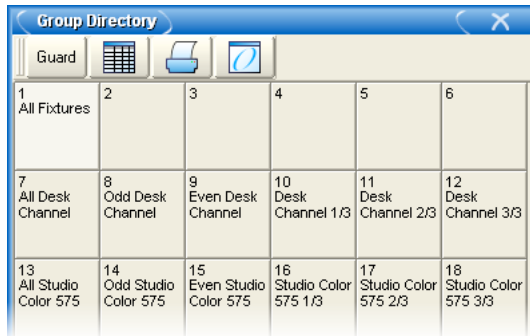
Group Directory

Guard

| 1 All Fixtures | 2 | 3 | 4 | 5 | 6 |
|---|---|---|---|---|---|
| 7 All Desk Channel | 8 Odd Desk Channel | 9 Even Desk Channel | 10 Desk Channel 1/3 | 11 Desk Channel 2/3 | 12 Desk Channel 3/3 |
| 13 All Studio Color 575 | 14 Odd Studio Color 575 | 15 Even Studio Color 575 | 16 Studio Color 575 1/3 | 17 Studio Color 575 2/3 | 18 Studio Color 575 3/3 |